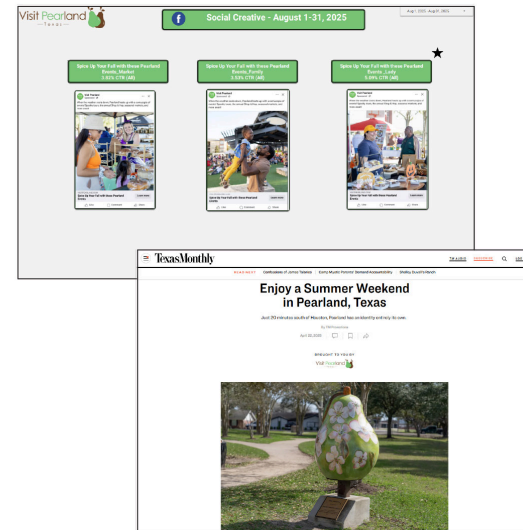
Visit Pearland
Texas

Social Creative - August 1-31, 2025

Aug 1, 2025 - Aug 31, 2025

Spice Up Your Fall with these Pearland Events_Market
3.03% CTR (All)

Spice Up Your Fall with these Pearland Events_Family
3.53% CTR (All)

Spice Up Your Fall with these Pearland Events_Lady
5.09% CTR (All)

★

Visit Pearland
Sponsored

Spice Up Your Fall with these Pearland Events

Learn more

Like Comment Share

TexasMonthly

SUBSCRIBE

Confessions of James Talarico | Como Mundo Patriots' Demand Accountability | Shelby Stock's Words

Enjoy a Summer Weekend in Pearland, Texas

Just 20 minutes south of Houston, Pearland has an identity entirely its own.

BROUGHT TO YOU BY
Visit Pearland